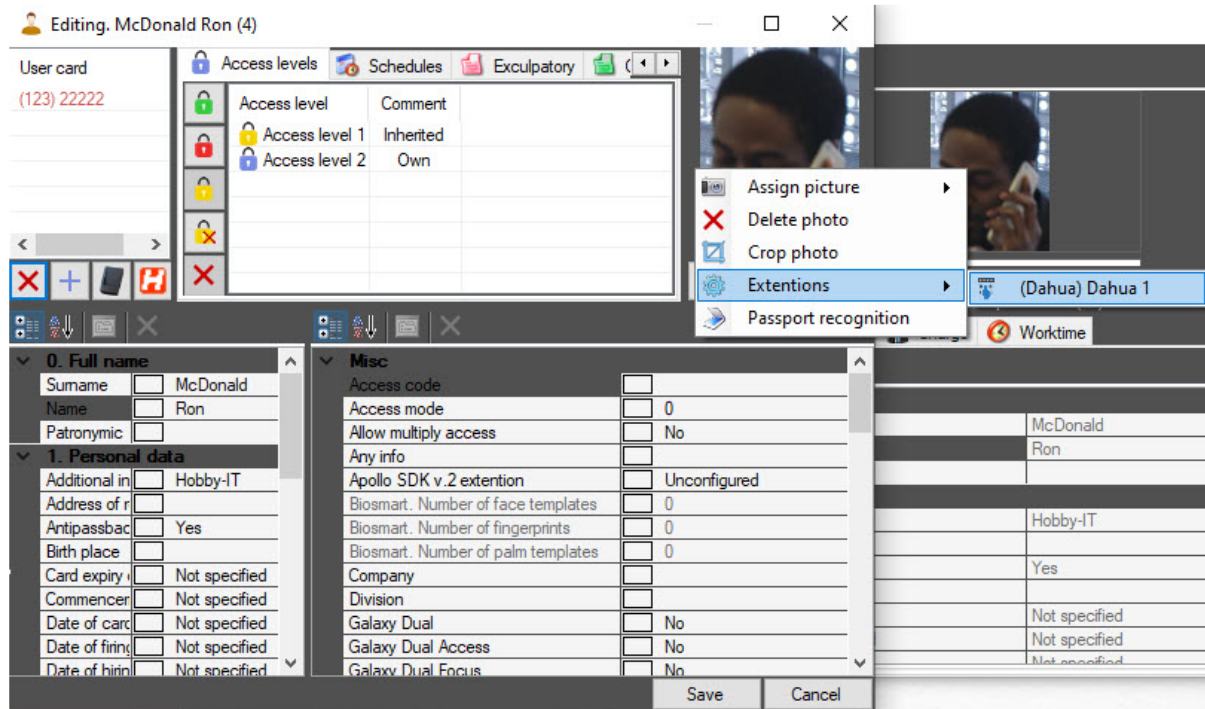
Editing. McDonald Ron (4)

User card
(123) 22222

Access levels | Schedules | Exculpatory

| Access level | Comment |
|---|---|
| Access level 1 | Inherited |
| Access level 2 | Own |

Assign picture
Delete photo
Crop photo
Extentions
Passport recognition

(Dahua) Dahua 1

Worktime

0. Full name
| Surname | McDonald |
|---|---|
| Name | Ron |
| Patronymic | |

1. Personal data
| Additional in | Hobby-IT |
|---|---|
| Address of r | |
| Antipassbac | Yes |
| Birth place | |
| Card expiry | Not specified |
| Commencer | Not specified |
| Date of card | Not specified |
| Date of firin | Not specified |
| Date of hirin | Not specified |

Misc
| Access code | |
|---|---|
| Access mode | 0 |
| Allow multiply access | No |
| Any info | |
| Apollo SDK v.2 extention | Unconfigured |
| Biosmart. Number of face templates | 0 |
| Biosmart. Number of fingerprints | 0 |
| Biosmart. Number of palm templates | 0 |
| Company | |
| Division | |
| Galaxy Dual | No |
| Galaxy Dual Access | No |
| Galaxy Dual Focus | No |

McDonald
Ron
Hobby-IT
Yes
Not specified
Not specified
Not specified

Save
Cancel